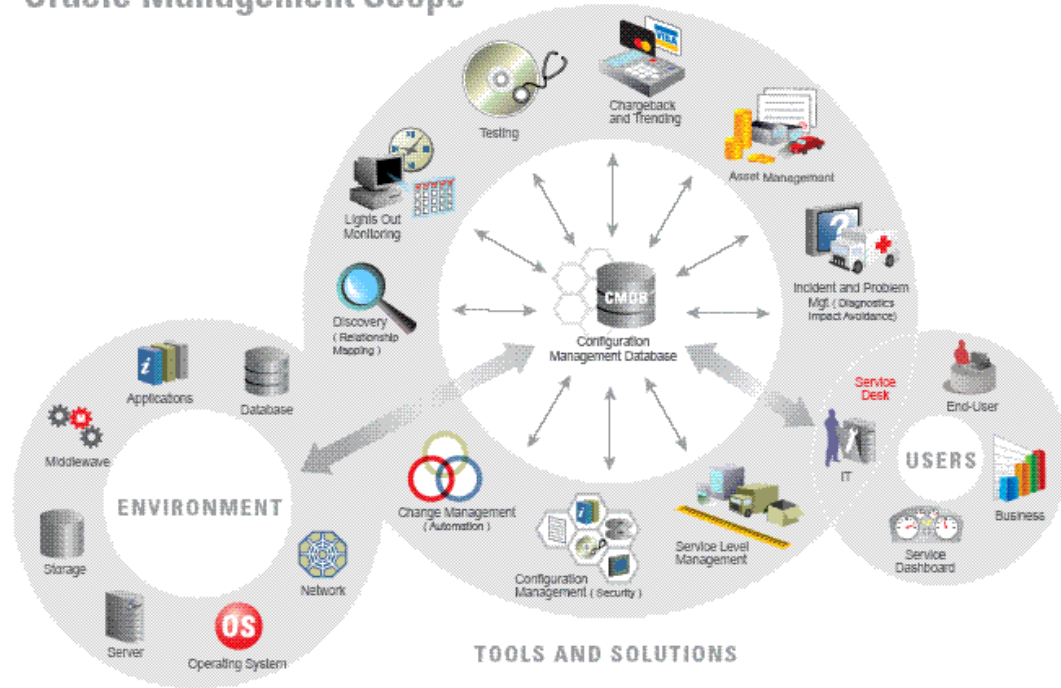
Oracle Management Scope

Testing

Chargeback and Trending

Asset Management

Lights Out Monitoring

Incident and Problem Mgt. ( Diagnostics Impact Avoidance)

Discovery ( Relationship Mapping )

CMDB

Configuration Management Database

Applications

Database

Middleware

ENVIRONMENT

Storage

Server

OS

Operating System

Network

Change Management ( Automation )

Configuration Management ( Security )

Service Level Management

Service Desk

End-User

IT

USERS

Business

Service Dashboard

TOOLS AND SOLUTIONS